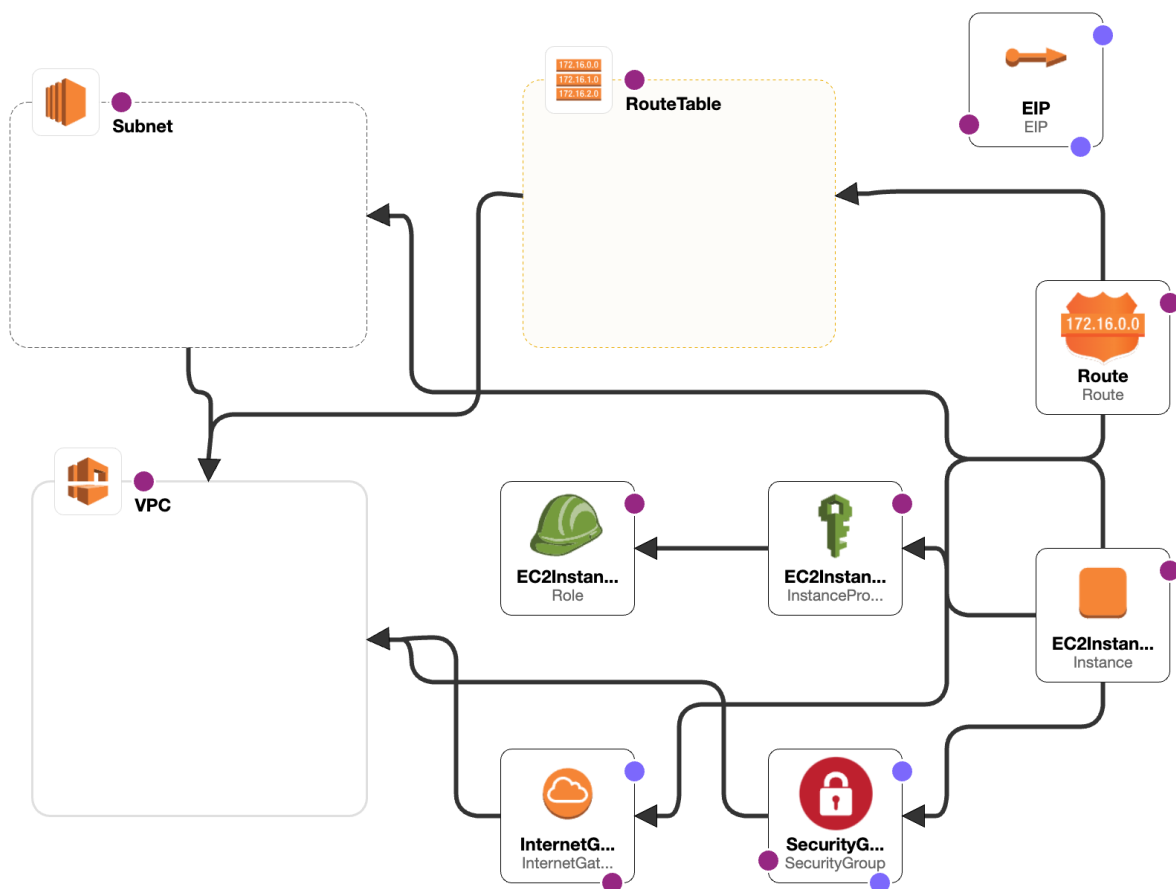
EIP
EIP

172.16.0.0
172.16.1.0
172.16.2.0
RouteTable

Subnet

172.16.0.0
Route
Route

VPC

EC2Instan...
Role

EC2Instan...
InstancePro...

EC2Instan...
Instance

InternetG...
InternetGat...

SecurityG...
SecurityGroup